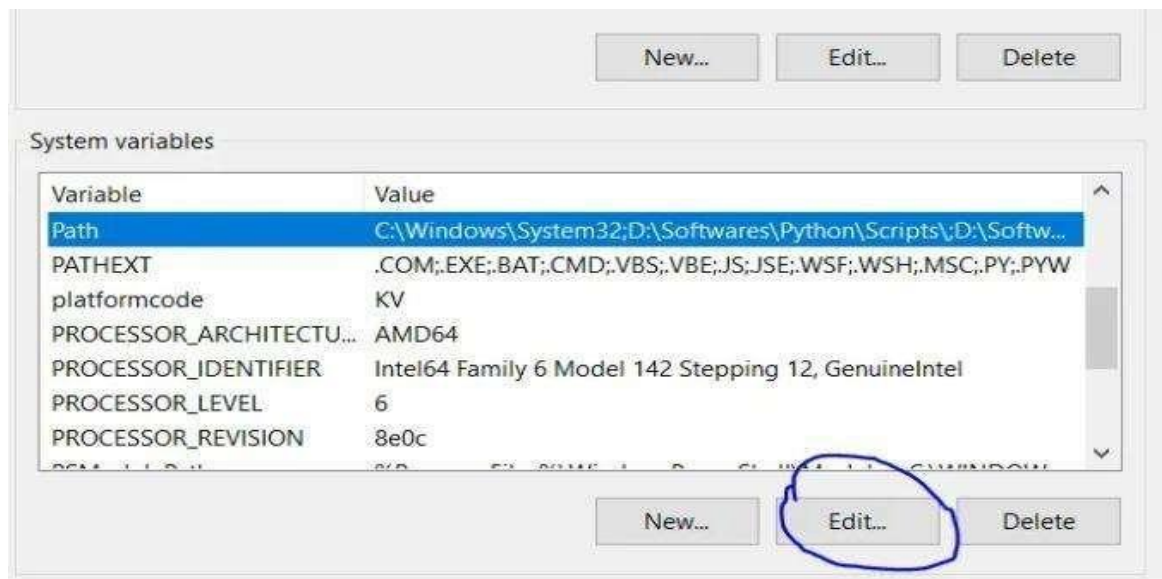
New... Edit... Delete

System variables

| Variable | Value |
|---|---|
| Path | C:\Windows\System32;D:\Softwares\Python\Scripts\;D:\Softw... |
| PATHEXT | .COM;.EXE;.BAT;.CMD;.VBS;.VBE;.JS;.JSE;.WSF;.WSH;.MSC;.PY;.PYW |
| platformcode | KV |
| PROCESSOR_ARCHITECTU... | AMD64 |
| PROCESSOR_IDENTIFIER | Intel64 Family 6 Model 142 Stepping 12, GenuineIntel |
| PROCESSOR_LEVEL | 6 |
| PROCESSOR_REVISION | 8e0c |
| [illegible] | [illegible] |

New... Edit... Delete